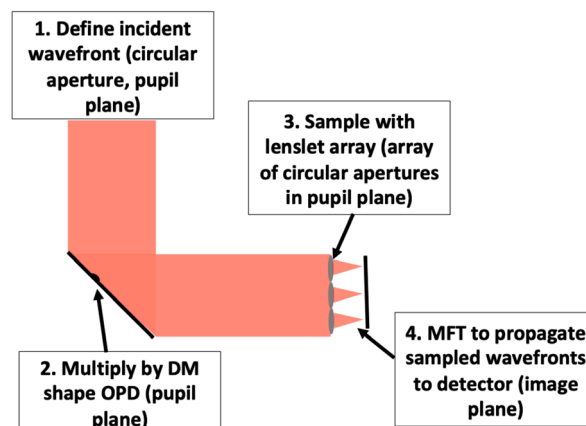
1. Define incident wavefront (circular aperture, pupil plane)

3. Sample with lenslet array (array of circular apertures in pupil plane)

2. Multiply by DM shape OPD (pupil plane)

4. MFT to propagate sampled wavefronts to detector (image plane)